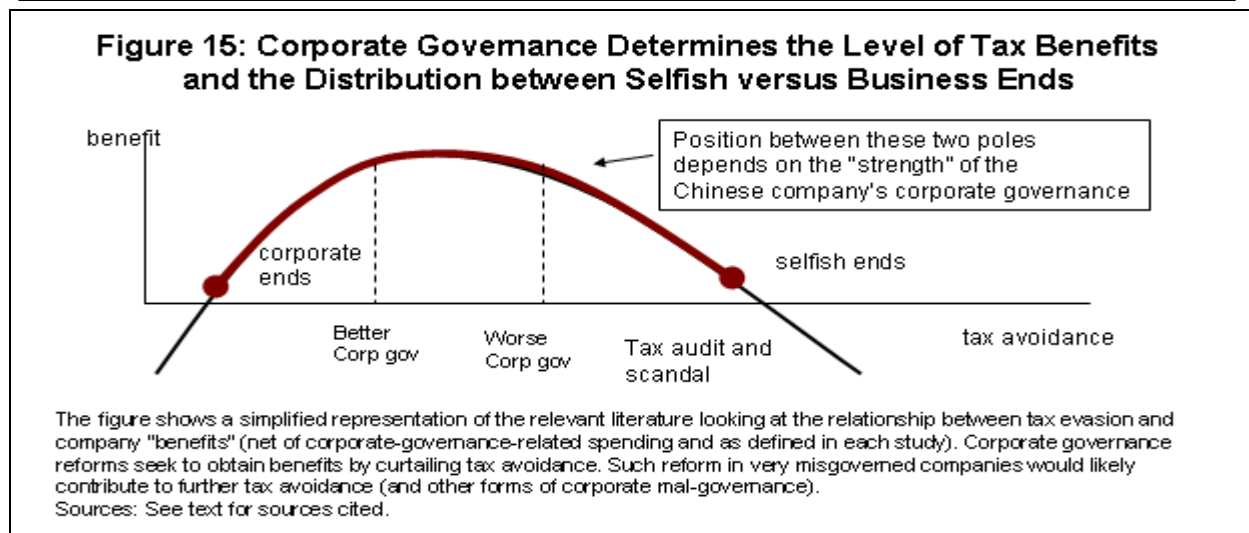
Figure 15: Corporate Governance Determines the Level of Tax Benefits and the Distribution between Selfish versus Business Ends

benefit

Position between these two poles depends on the "strength" of the Chinese company's corporate governance

corporate ends

selfish ends

Better Corp gov

Worse Corp gov

Tax audit and scandal

tax avoidance

The figure shows a simplified representation of the relevant literature looking at the relationship between tax evasion and company "benefits" (net of corporate-governance-related spending and as defined in each study). Corporate governance reforms seek to obtain benefits by curtailing tax avoidance. Such reform in very misgoverned companies would likely contribute to further tax avoidance (and other forms of corporate mal-governance).
Sources: See text for sources cited.